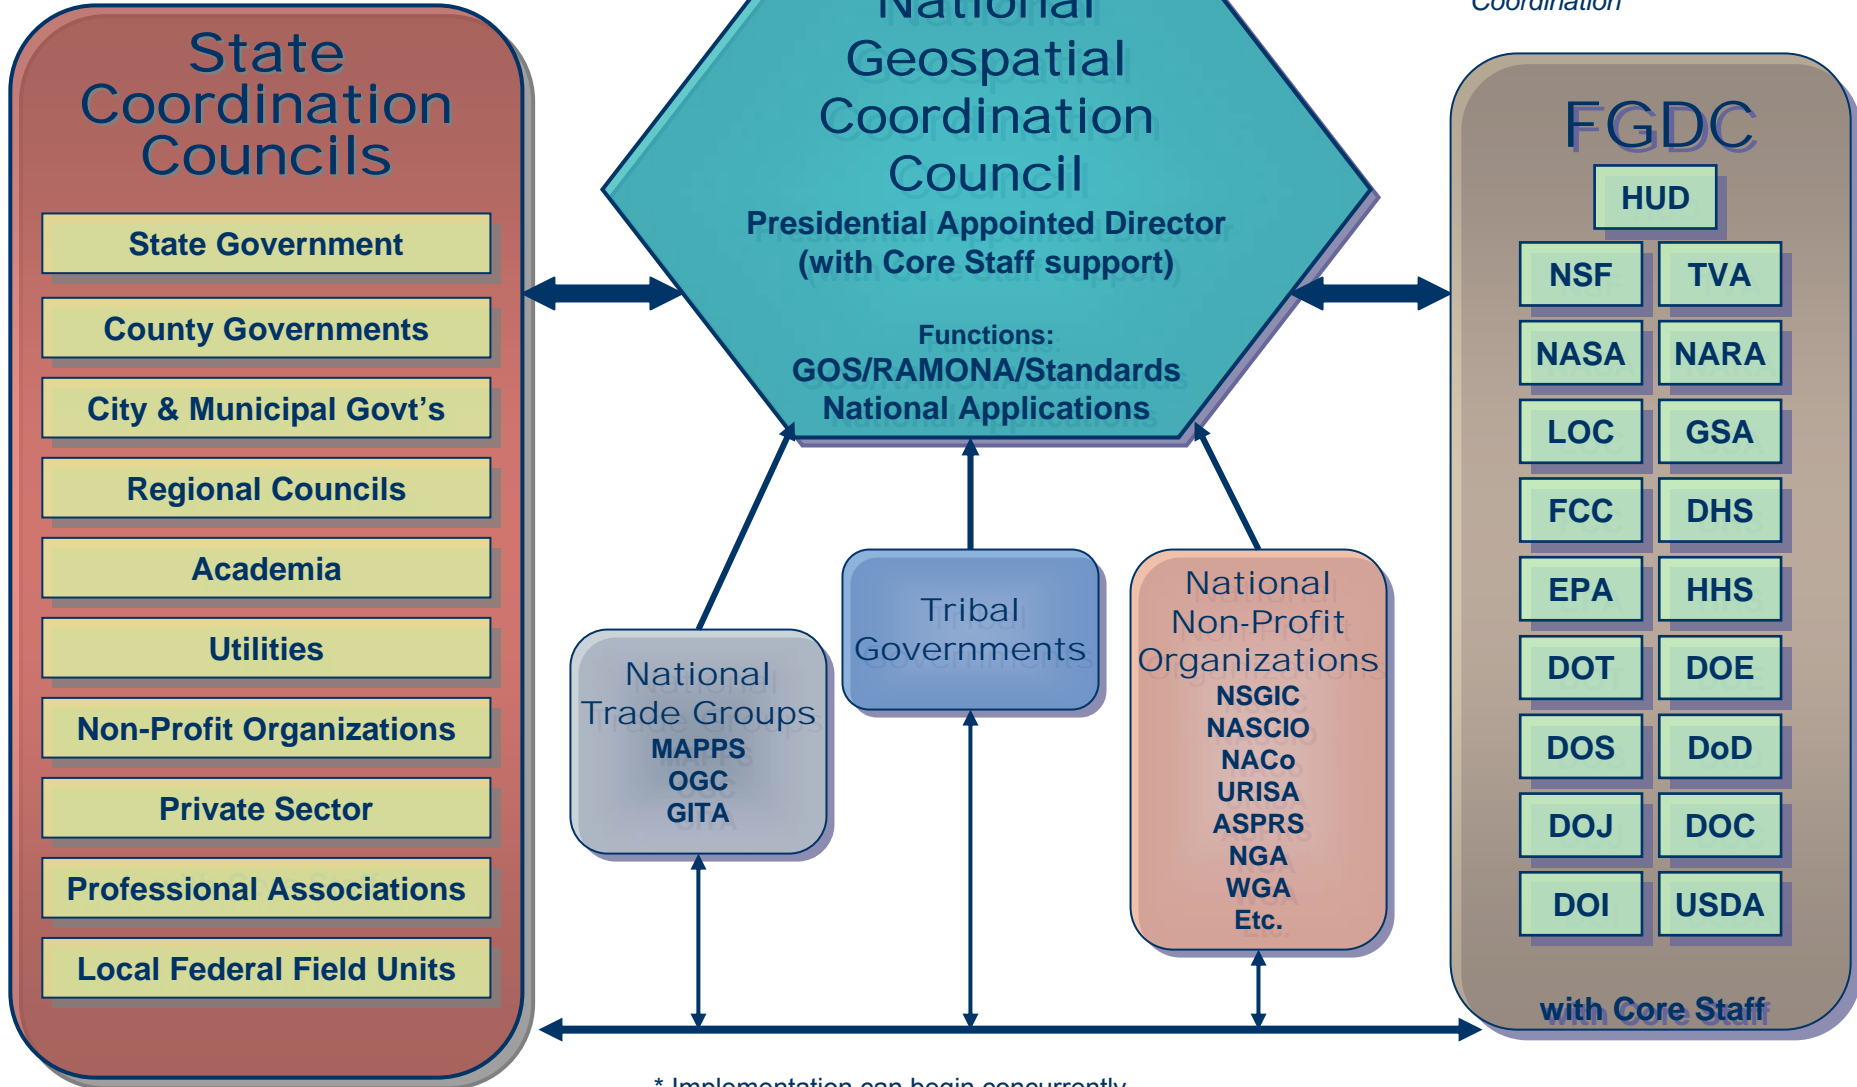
Coordination

State Coordination Councils

State Government

County Governments

City & Municipal Govt’s

Regional Councils

Academia

Utilities

Non-Profit Organizations

Private Sector

Professional Associations

Local Federal Field Units

National Geospatial Coordination Council

Presidential Appointed Director (with Core Staff support)

Functions:
GOS/RAMONA/Standards
National Applications

National Trade Groups
MAPPS
OGC
GITA

Tribal Governments

National Non-Profit Organizations
NSGIC
NASCIO
NACo
URISA
ASPRS
NGA
WGA
Etc.

FGDC

HUD

| NSF | TVA |
|---|---|
| NASA | NARA |
| LOC | GSA |
| FCC | DHS |
| EPA | HHS |
| DOT | DOE |
| DOS | DoD |
| DOJ | DOC |
| DOI | USDA |

with Core Staff

* Implementation can begin concurrently